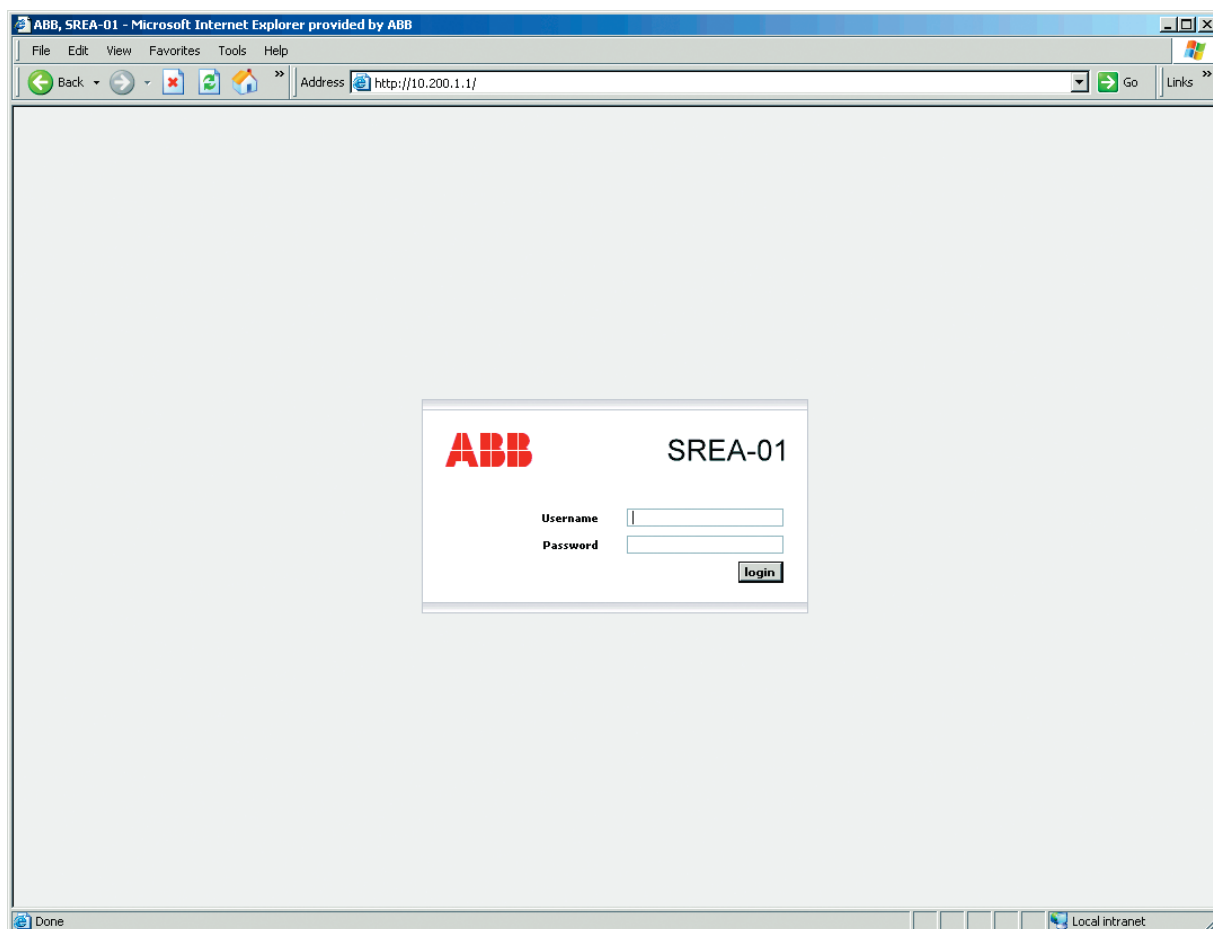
ABB, SREA-01 - Microsoft Internet Explorer provided by ABB

File Edit View Favorites Tools Help

Back » Address http://10.200.1.1/ Go Links »

ABB

SREA-01

Username

Password

login

Done

Local intranet